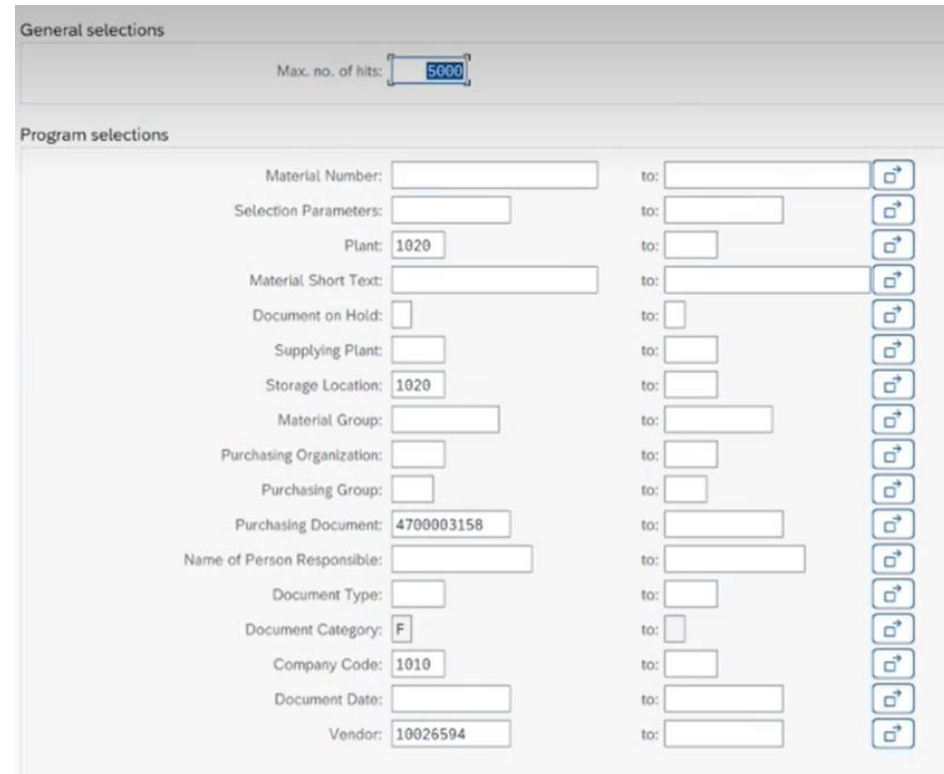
General selections

Max. no. of hits: 5000

Program selections

Material Number: to:
Selection Parameters: to:
Plant: 1020 to:
Material Short Text: to:
Document on Hold: to:
Supplying Plant: to:
Storage Location: 1020 to:
Material Group: to:
Purchasing Organization: to:
Purchasing Group: to:
Purchasing Document: 4700003158 to:
Name of Person Responsible: to:
Document Type: to:
Document Category: F to:
Company Code: 1010 to:
Document Date: to:
Vendor: 10026594 to: